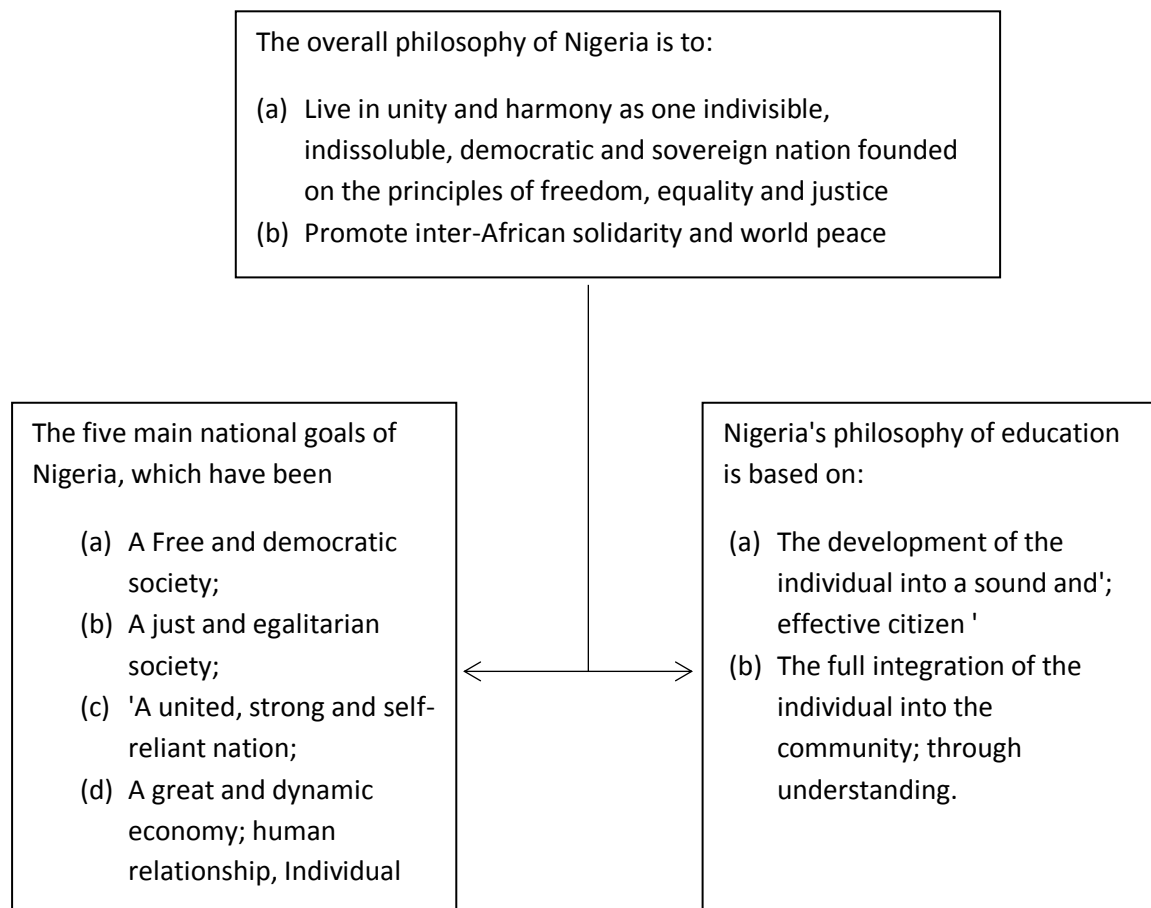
The overall philosophy of Nigeria is to:

(a) Live in unity and harmony as one indivisible, indissoluble, democratic and sovereign nation founded on the principles of freedom, equality and justice
(b) Promote inter-African solidarity and world peace

The five main national goals of Nigeria, which have been

(a) A Free and democratic society;
(b) A just and egalitarian society;
(c) 'A united, strong and self-reliant nation;
(d) A great and dynamic economy; human relationship, Individual

Nigeria's philosophy of education is based on:

(a) The development of the individual into a sound and'; effective citizen '
(b) The full integration of the individual into the community; through understanding.